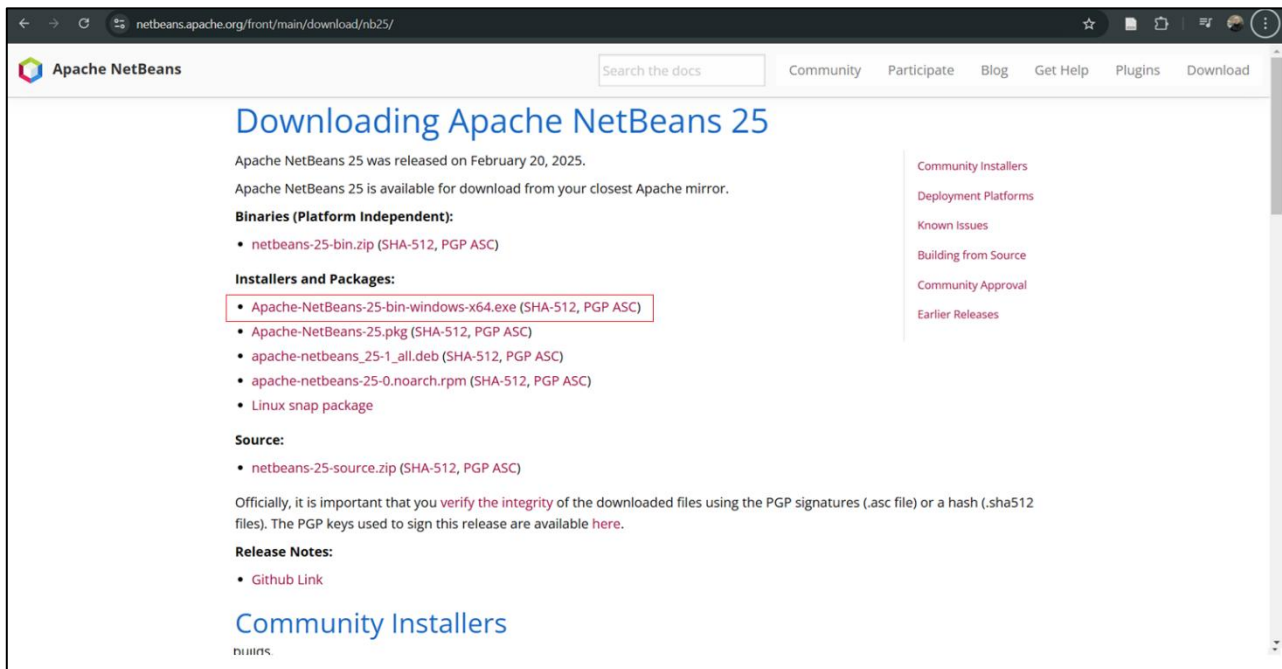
netbeans.apache.org/front/main/download/nb25/

Apache NetBeans

Search the docs

Community Participate Blog Get Help Plugins Download

Downloading Apache NetBeans 25

Apache NetBeans 25 was released on February 20, 2025.

Apache NetBeans 25 is available for download from your closest Apache mirror.

Binaries (Platform Independent):

- netbeans-25-bin.zip (SHA-512, PGP ASC)

Installers and Packages:

- Apache-NetBeans-25-bin-windows-x64.exe (SHA-512, PGP ASC)
- Apache-NetBeans-25.pkg (SHA-512, PGP ASC)
- apache-netbeans_25-1_all.deb (SHA-512, PGP ASC)
- apache-netbeans-25-0.noarch.rpm (SHA-512, PGP ASC)
- Linux snap package

Source:

- netbeans-25-source.zip (SHA-512, PGP ASC)

Officially, it is important that you verify the integrity of the downloaded files using the PGP signatures (.asc file) or a hash (.sha512 files). The PGP keys used to sign this release are available here.

Release Notes:

- Github Link

Community Installers

builds.

Community Installers
Deployment Platforms
Known Issues
Building from Source
Community Approval
Earlier Releases